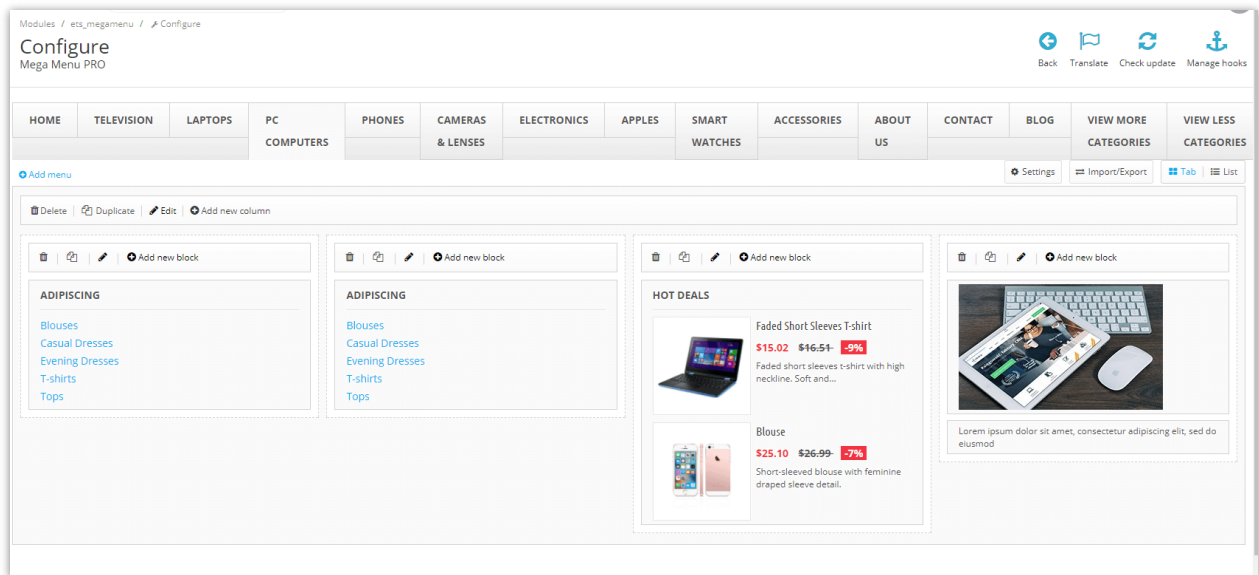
Modules / ets_megamenu / Configure

Configure
Mega Menu PRO

Back Translate Check update Manage hooks

HOME TELEVISION LAPTOPS PC COMPUTERS PHONES CAMERAS & LENSES ELECTRONICS APPLES SMART WATCHES ACCESSORIES ABOUT US CONTACT BLOG VIEW MORE CATEGORIES VIEW LESS CATEGORIES

Add menu

Settings Import/Export Tab List

Delete Duplicate Edit Add new column

Add new block

ADIPISCING

Blouses
Casual Dresses
Evening Dresses
T-shirts
Tops

Add new block

ADIPISCING

Blouses
Casual Dresses
Evening Dresses
T-shirts
Tops

Add new block

HOT DEALS

Faded Short Sleeves T-shirt
$15.02 $16.51 -9%
Faded short sleeves t-shirt with high neckline. Soft and...

Blouse
$25.10 $26.99 -7%
Short-sleeved blouse with feminine draped sleeve detail.

Add new block

Lorem ipsum dolor sit amet, consectetur adipiscing elit, sed do eiusmod